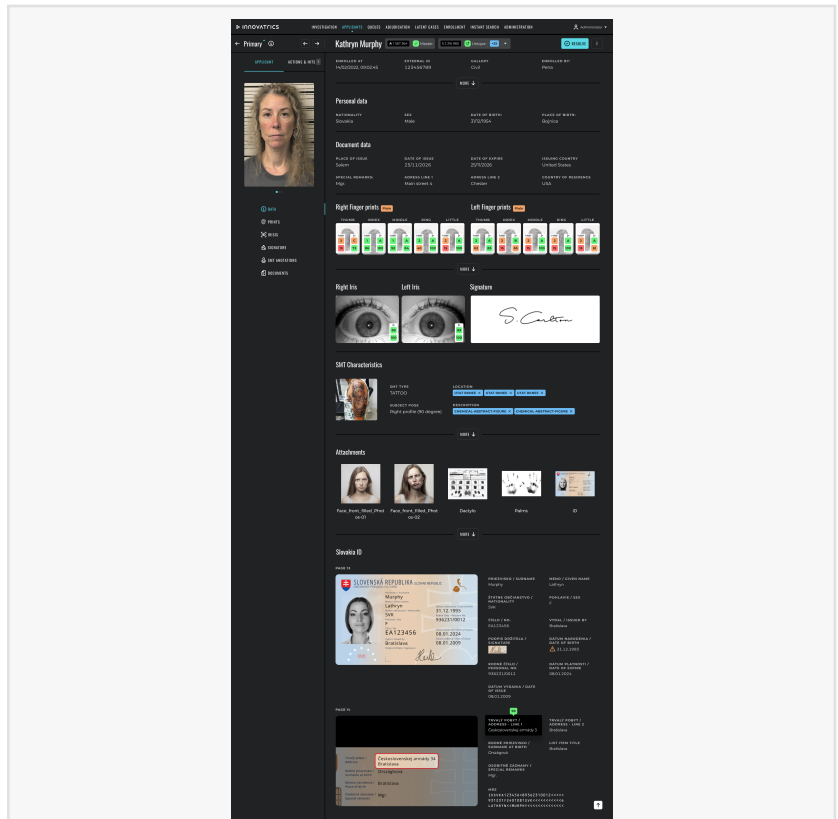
INNOVATRICS INVESTIGATION APPLICANTS QUEUES ADJUDICATION LATENT CASES ENROLLMENT INSTANT SEARCH ADMINISTRATION Administrator

Primary Kathryn Murphy

APPLICANT ACTIONS & HITS

DATA
PRINTS
IRISES
SIGNATURE
SMT ANNOTATIONS
DOCUMENTS

ENROLLED AT
14/02/2022, 09:02:45
EXTERNAL ID
1234567890
CALLOUT
Civil
ENROLLED BY
Peter

MORE

Personal data

NATIONALITY
Slovakia
SEX
Male
DATE OF BIRTH
3/12/1964
PLACE OF BIRTH
Bojnice

Document data

PLACE OF ISSUE
Salem
DATE OF ISSUE
25/11/2026
DATE OF EXPIRE
25/11/2026
ISSUING COUNTRY
United States
SPECIAL REMARKS
Mgr.
ADRESS LINE 1
Main street 4
ADRESS LINE 2
Chester
COUNTRY OF RESIDENCE
USA

Right Finger prints
THUMB INDEX MIDDLE RING LITTLE

Left Finger prints
THUMB INDEX MIDDLE RING LITTLE

MORE

Right Iris
Left Iris
Signature

SMT Characteristics

SMT TYPE
TATTOO
LOCATION
SUBJECT POSE
Right profile (90 degree)
DESCRIPTION
CHEMICAL ABSTRACT FIGURE CHEMICAL ABSTRACT FIGURE

MORE

Attachments

Face_front_filled_Photo-01
Face_front_filled_Photo-02
Dactylo
Palms
ID

MORE

Slovakia ID

PAGE 1

SLOVENSKÁ REPUBLIKA
Murphy
Lathryn
SVK
F
EA123456
Bratislava
31.12.1995
956231/0012
08.01.2024
08.01.2009

PRIEZVISKO / SURNAME
Murphy
MENO / GIVEN NAME
Lathryn
ŠTÁTNE OBČIANSTVO / NATIONALITY
SVK
POHLAVIE / SEX
F
ČÍSLO / NO.
EA123456
VYDAL / ISSUED BY
Bratislava
PODPIS DRŽITEĽA / SIGNATURE
DÁTUM NARODENIA / DATE OF BIRTH
31.12.1995
RODNÉ ČÍSLO / PERSONAL NO.
956231/0012
DÁTUM PLATNOSTI / DATE OF EXPIRE
08.01.2024
DÁTUM VYDANIA / DATE OF ISSUE
08.01.2009

PAGE 2

Československej armády 34 Bratislava
Drozdgrod
Bratislava
Mgr.

TRVALÝ POBYT / ADDRESS - LINE 1
Československej armády 3
TRVALÝ POBYT / ADDRESS - LINE 2
Bratislava
RODNÉ ORIEZVISKO / SURNAME AT BIRTH
Drozdgrod
LIST ITEM TITLE
Bratislava
OSOBITNÉ ZÁZNAMY / SPECIAL REMARKS
Mgr.
MRZ